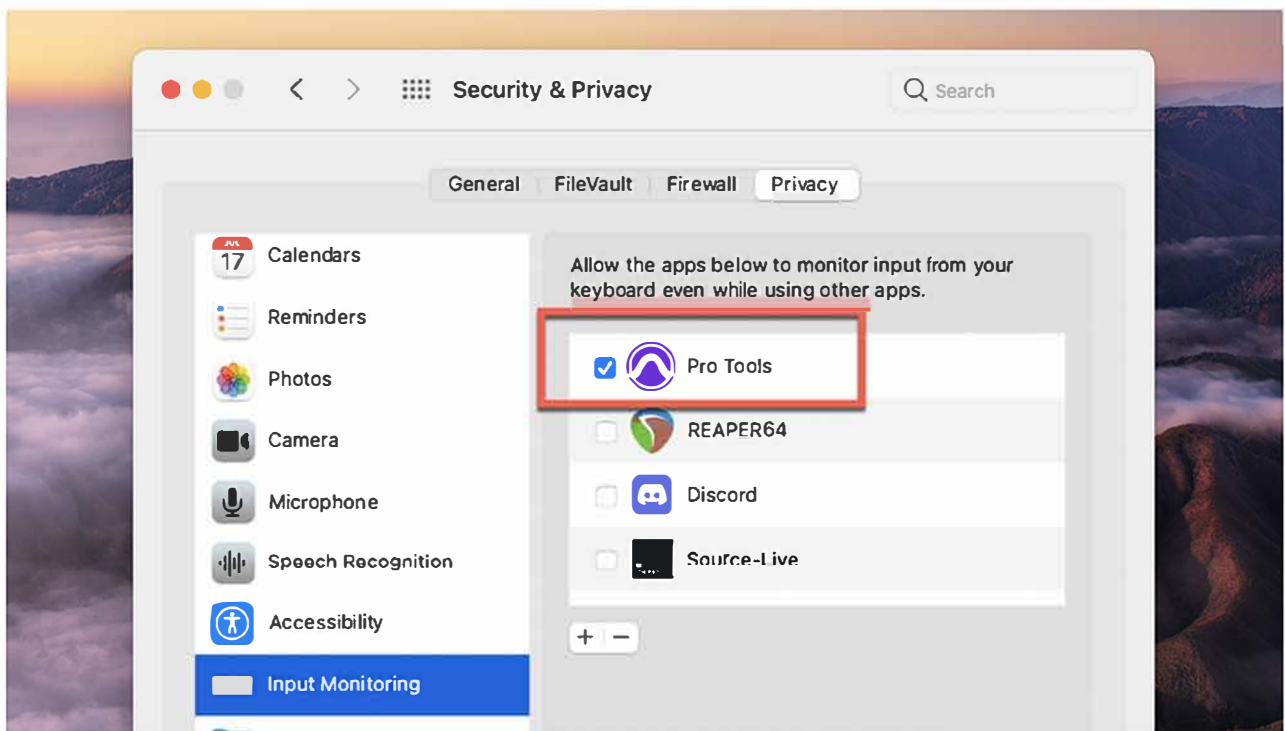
Security & Privacy

Search

General FileVault Firewall Privacy

JUL
17
Calendars

Reminders

Photos

Camera

Microphone

Speech Recognition

Accessibility

Input Monitoring

Allow the apps below to monitor input from your keyboard even while using other apps.

Pro Tools

REAPER64

Discord

Source-Live

+ −